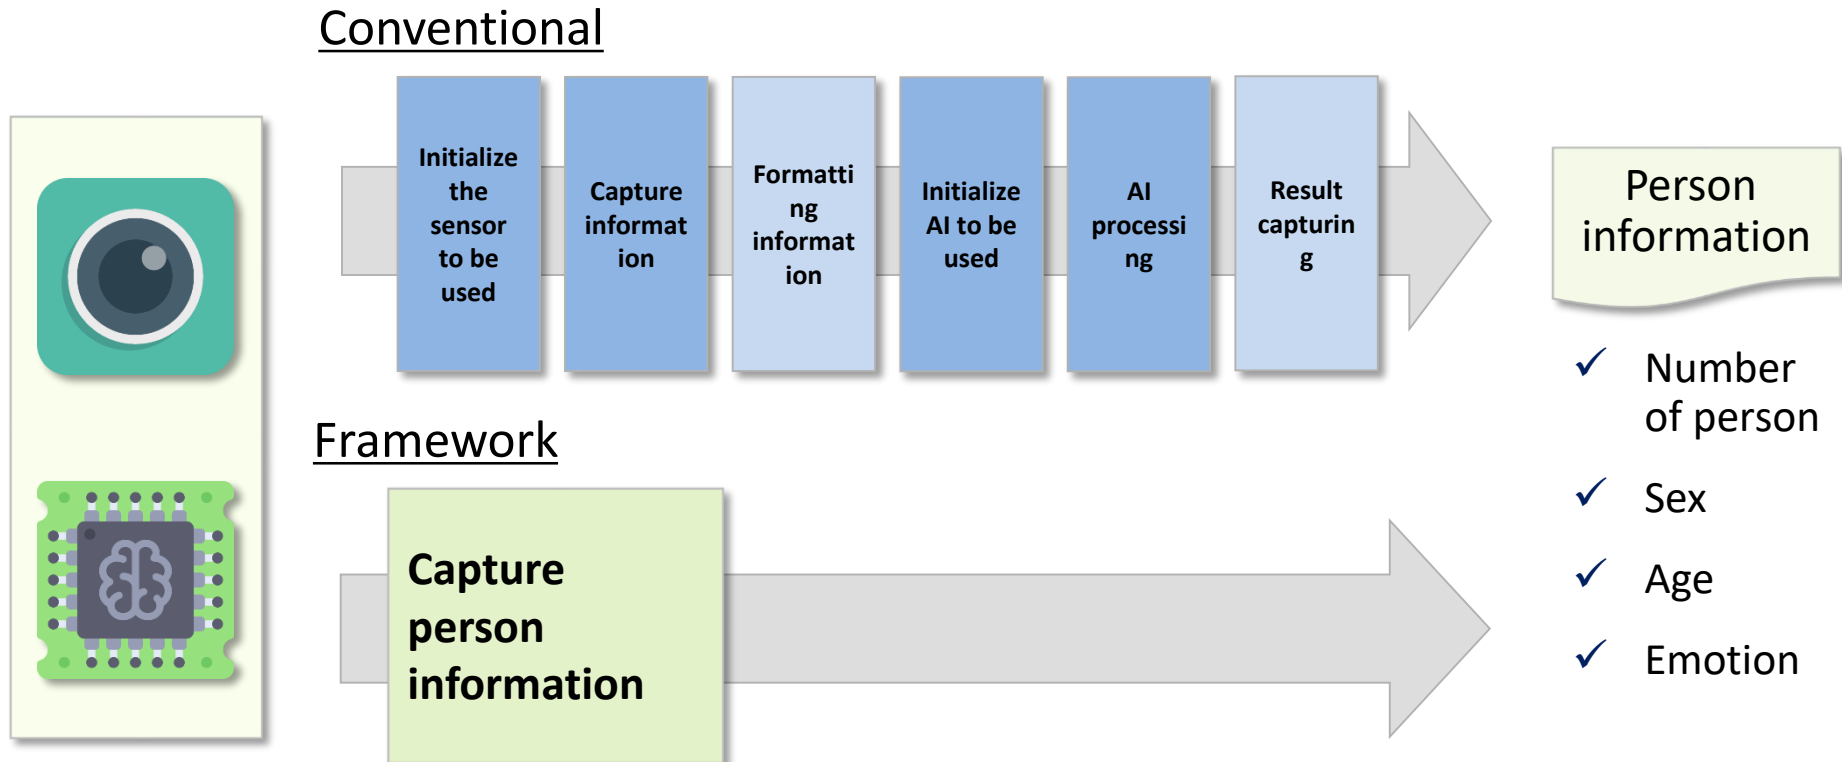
Conventional

Initialize the sensor to be used

Capture informat ion

Formatti ng informat ion

Initialize AI to be used

AI processi ng

Result capturin g

Person information

✓ Number of person

✓ Sex

✓ Age

✓ Emotion

Framework

Capture person information